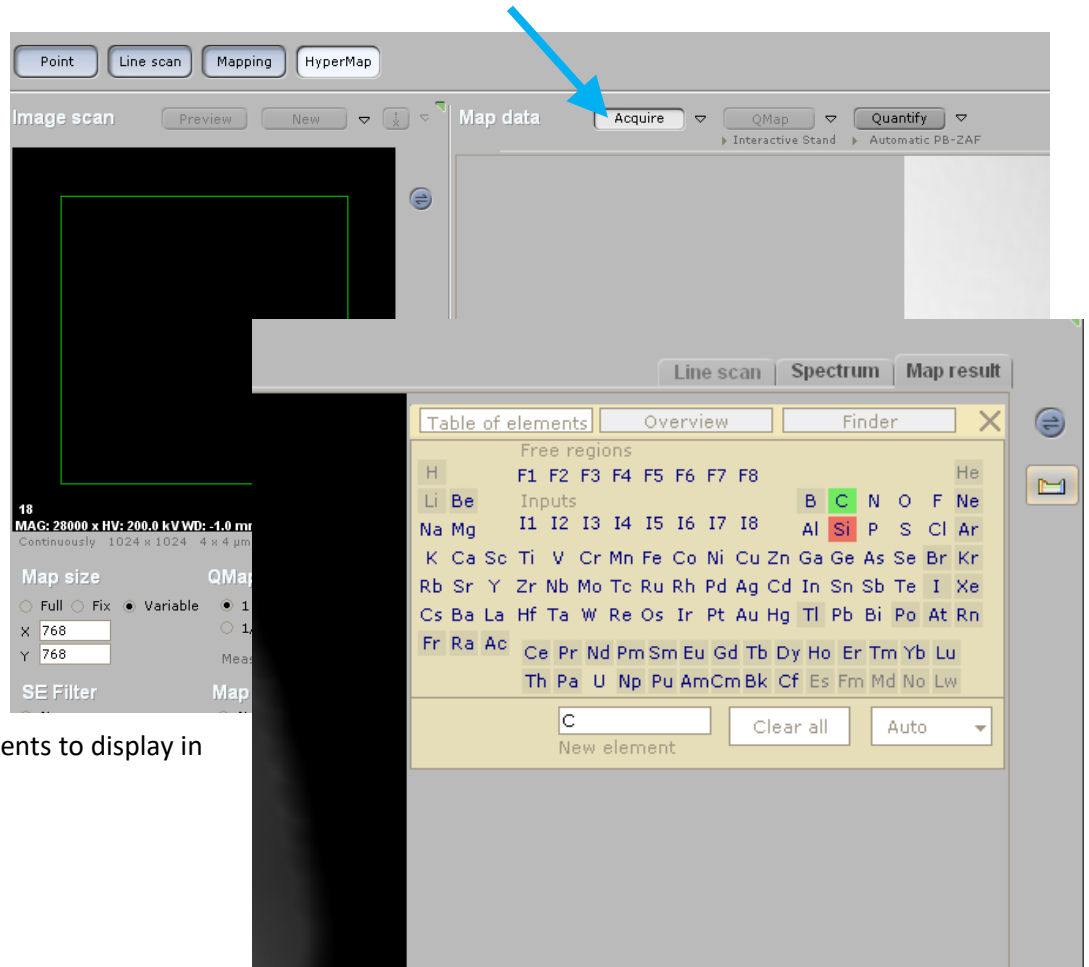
Point Line scan Mapping HyperMap

Image scan Preview New

Map data Acquire QMap Quantify
Interactive Stand Automatic PB-ZAF

18
MAG: 28000 x HV: 200.0 kV WD: -1.0 m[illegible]
Continuously 1024 x 1024 4 x 4 µ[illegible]

Map size
Full Fix Variable
X 768
Y 768

QMa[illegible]
1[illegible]
1/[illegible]
Meas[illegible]

SE Filter

Map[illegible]

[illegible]ents to display in

Line scan Spectrum Map result

Table of elements Overview Finder

Free regions
F1 F2 F3 F4 F5 F6 F7 F8
Inputs
I1 I2 I3 I4 I5 I6 I7 I8

| H | | | | | | | | | | | | | | | | | He |
|---|---|---|---|---|---|---|---|---|---|---|---|---|---|---|---|---|---|
| Li | Be | | | | | | | | | | | B | C | N | O | F | Ne |
| Na | Mg | | | | | | | | | | | Al | Si | P | S | Cl | Ar |
| K | Ca | Sc | Ti | V | Cr | Mn | Fe | Co | Ni | Cu | Zn | Ga | Ge | As | Se | Br | Kr |
| Rb | Sr | Y | Zr | Nb | Mo | Tc | Ru | Rh | Pd | Ag | Cd | In | Sn | Sb | Te | I | Xe |
| Cs | Ba | La | Hf | Ta | W | Re | Os | Ir | Pt | Au | Hg | Tl | Pb | Bi | Po | At | Rn |
| Fr | Ra | Ac | | | | | | | | | | | | | | | |

Ce Pr Nd Pm Sm Eu Gd Tb Dy Ho Er Tm Yb Lu
Th Pa U Np Pu Am Cm Bk Cf Es Fm Md No Lw

C
New element
Clear all
Auto